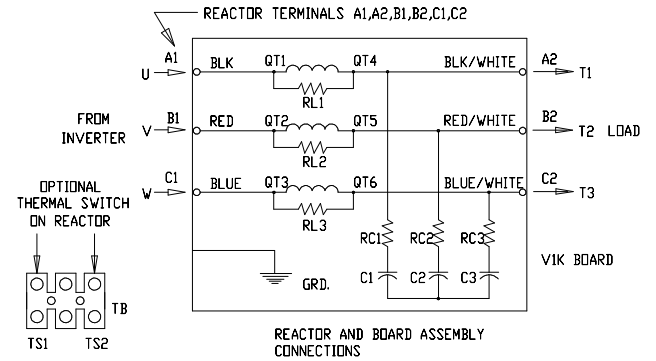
REACTOR TERMINALS A1,A2,B1,B2,C1,C2

A1
U
BLK
QT1
QT4
BLK/WHITE
A2
T1
RL1

FROM INVERTER
B1
V
RED
QT2
QT5
RED/WHITE
B2
T2 LOAD
RL2

C1
W
BLUE
QT3
QT6
BLUE/WHITE
C2
T3
RL3

OPTIONAL THERMAL SWITCH ON REACTOR

RC1
RC2
RC3
V1K BOARD

TB
GRD.
C1
C2
C3

TS1
TS2

REACTOR AND BOARD ASSEMBLY CONNECTIONS